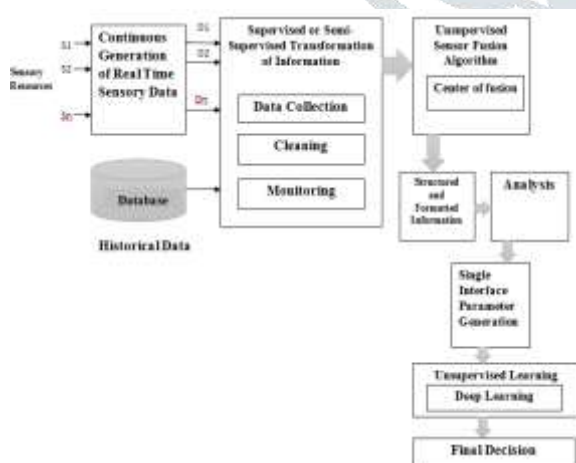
Sensory Resources

S1

S2

Sn

Continuous Generation of Real Time Sensory Data

D1

D2

Dn

Database

Historical Data

Supervised or Semi-Supervised Transformation of Information

Data Collection

Cleaning

Monitoring

Unsupervised Sensor Fusion Algorithm

Center of fusion

Structured and Formatted Information

Analysis

Single Interface Parameter Generation

Unsupervised Learning

Deep Learning

Final Decision